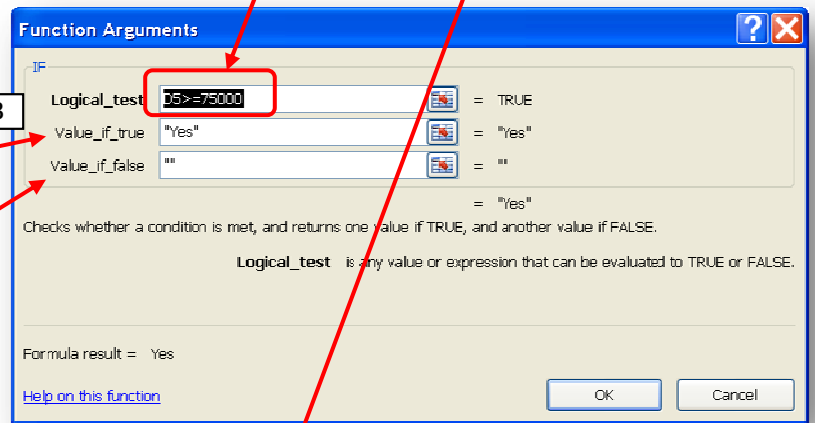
Function Arguments

IF

8

Logical_test D5>=75000 = TRUE

Value_if_true "Yes" = "Yes"

Value_if_false "" = ""

= "Yes"

Checks whether a condition is met, and returns one value if TRUE, and another value if FALSE.

Logical_test is any value or expression that can be evaluated to TRUE or FALSE.

Formula result = Yes

Help on this function

OK Cancel